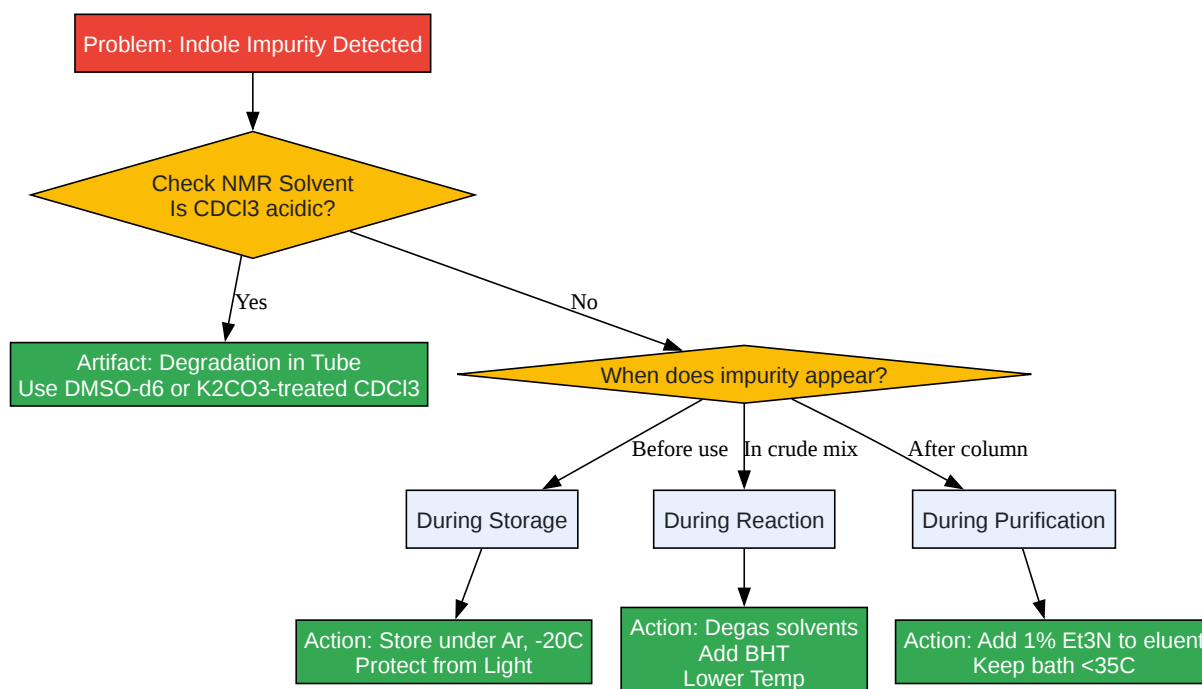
Problem: Indole Impurity Detected

Check NMR Solvent
Is CDCl3 acidic?

Yes

No

Artifact: Degradation in Tube
Use DMSO-d6 or K2CO3-treated CDCl3

When does impurity appear?

Before use

In crude mix

After column

During Storage

During Reaction

During Purification

Action: Store under Ar, -20C
Protect from Light

Action: Degas solvents
Add BHT
Lower Temp

Action: Add 1% Et3N to eluent
Keep bath <35C